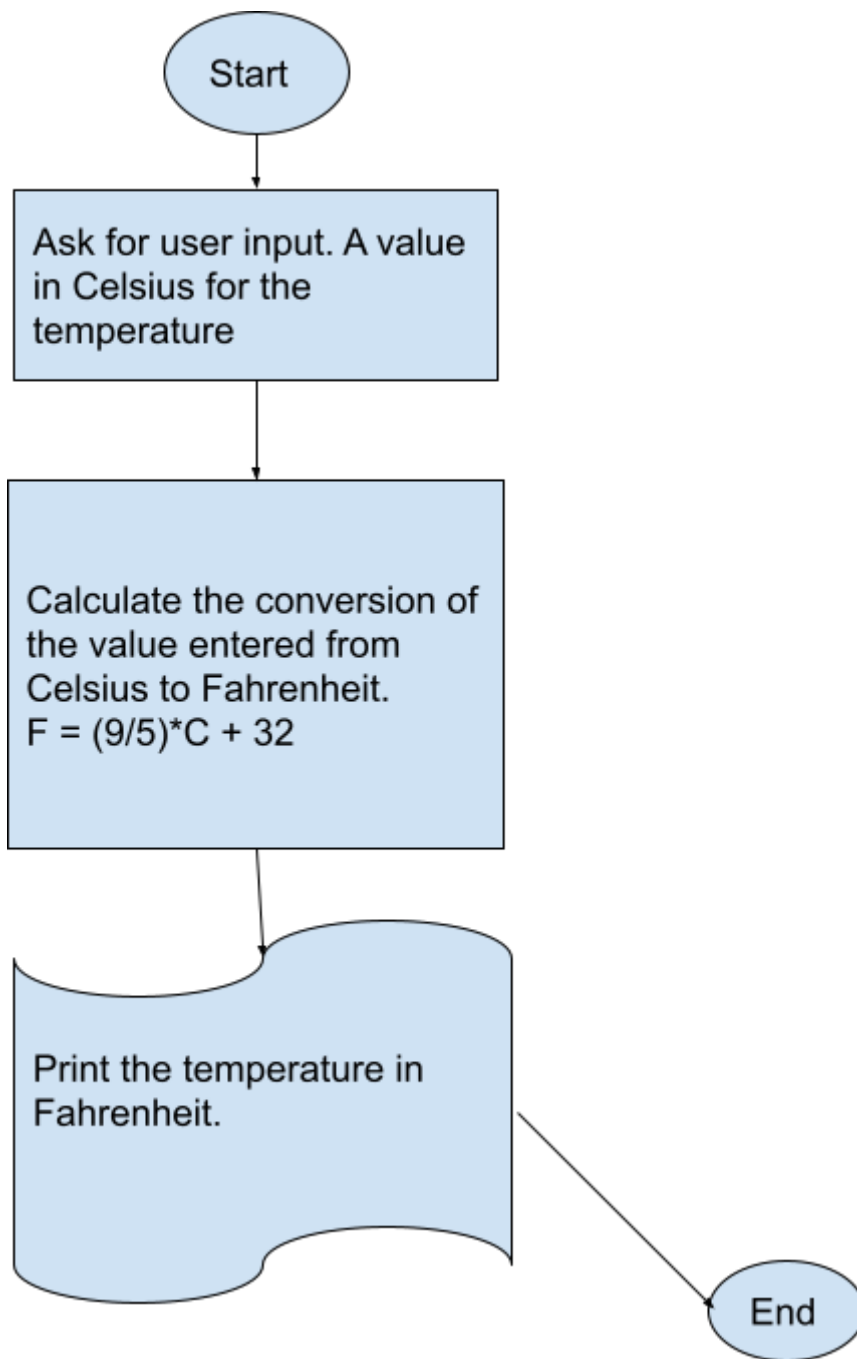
Start

Ask for user input. A value in Celsius for the temperature

Calculate the conversion of the value entered from Celsius to Fahrenheit.
F = (9/5)*C + 32

Print the temperature in Fahrenheit.

End